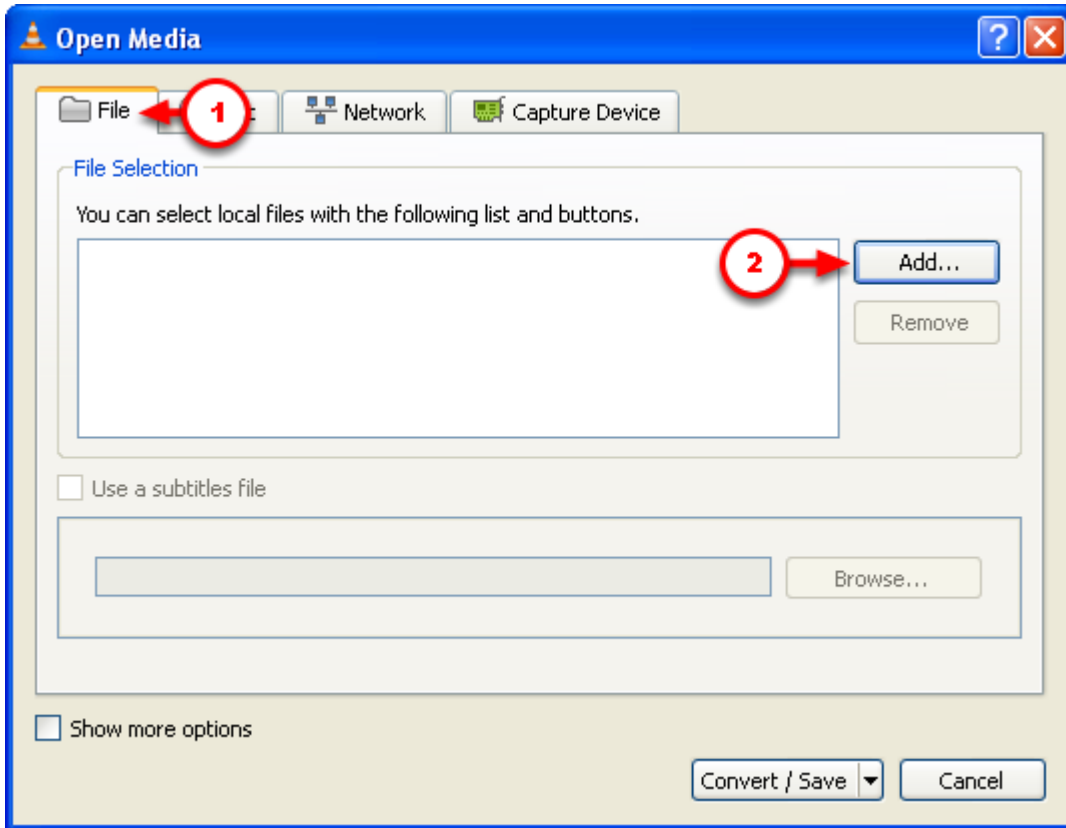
Open Media

?

File 1 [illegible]c Network Capture Device

File Selection

You can select local files with the following list and buttons.

2 Add...

Remove

Use a subtitles file

Browse...

Show more options

Convert / Save

Cancel